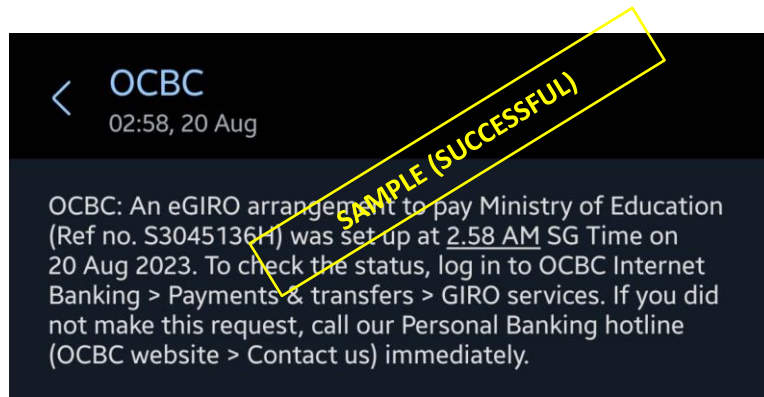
OCBC
02:58, 20 Aug

SAMPLE (SUCCESSFUL)

OCBC: An eGIRO arrangement to pay Ministry of Education (Ref no. S3045136H) was set up at 2.58 AM SG Time on 20 Aug 2023. To check the status, log in to OCBC Internet Banking > Payments & transfers > GIRO services. If you did not make this request, call our Personal Banking hotline (OCBC website > Contact us) immediately.